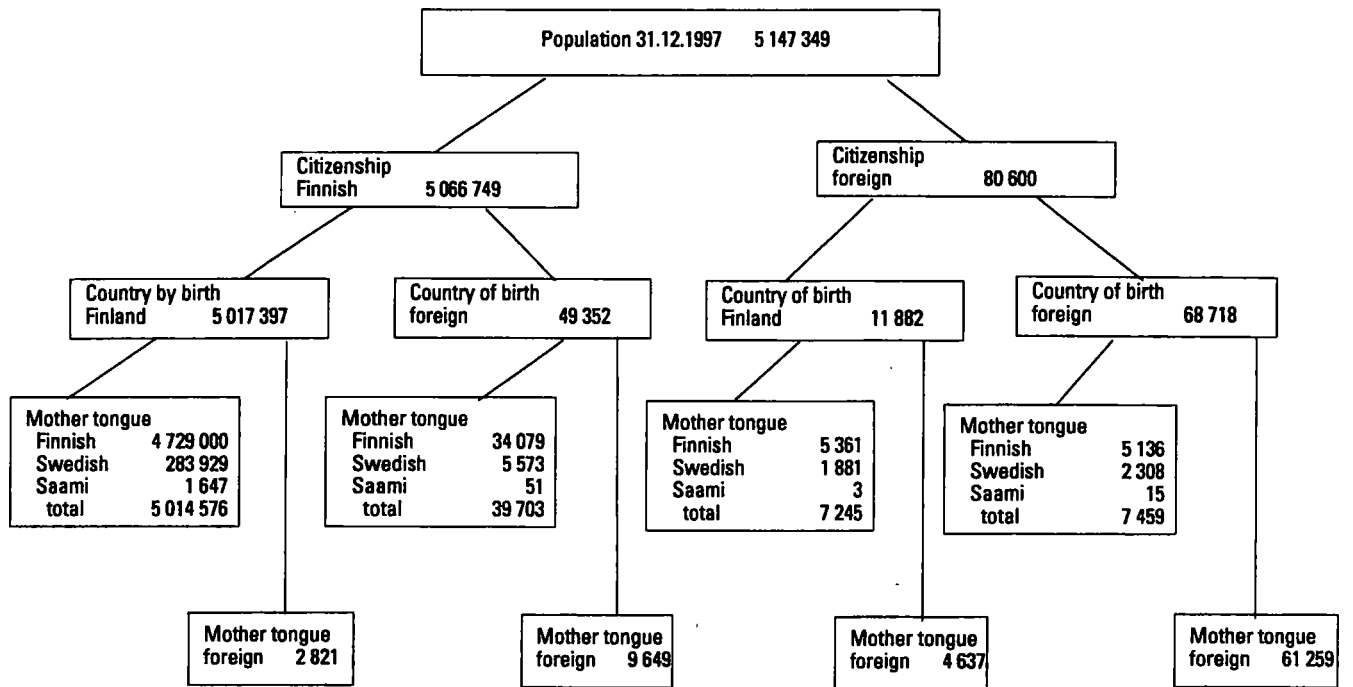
Population 31.12.1997 5 147 349

Citizenship
Finnish 5 066 749

Citizenship
foreign 80 600

Country by birth
Finland 5 017 397

Country of birth
foreign 49 352

Country of birth
Finland 11 882

Country of birth
foreign 68 718

Mother tongue
Finnish 4 729 000
Swedish 283 929
Saami 1 647
total 5 014 576

Mother tongue
Finnish 34 079
Swedish 5 573
Saami 51
total 39 703

Mother tongue
Finnish 5 361
Swedish 1 881
Saami 3
total 7 245

Mother tongue
Finnish 5 136
Swedish 2 308
Saami 15
total 7 459

Mother tongue
foreign 2 821

Mother tongue
foreign 9 649

Mother tongue
foreign 4 637

Mother tongue
foreign 61 259